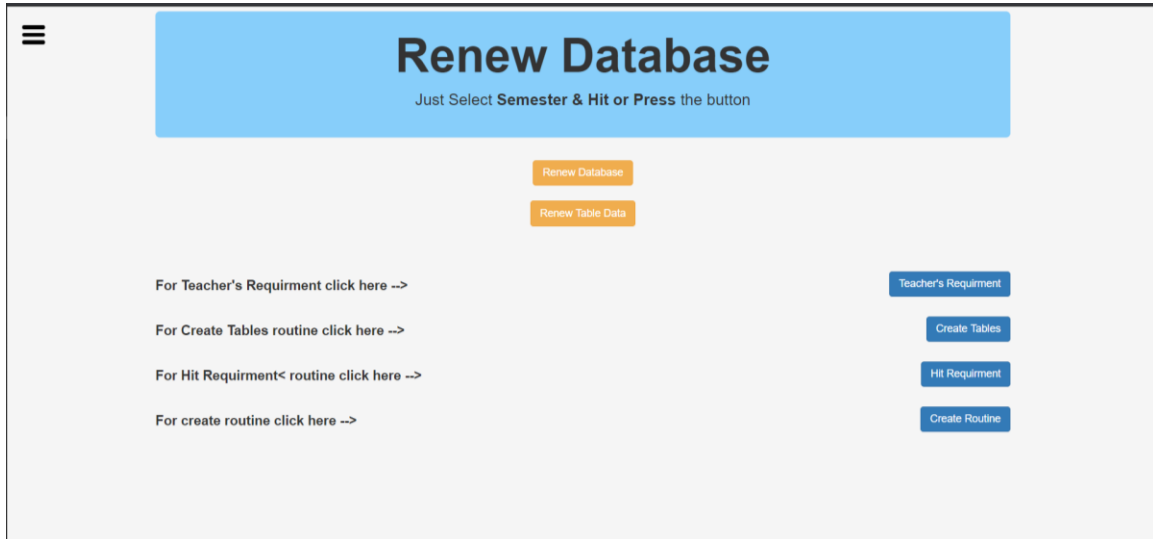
Renew Database

Just Select **Semester & Hit or Press** the button

Renew Database

Renew Table Data

For Teacher's Requirment click here -->

Teacher's Requirment

For Create Tables routine click here -->

Create Tables

For Hit Requirment< routine click here -->

Hit Requirment

For create routine click here -->

Create Routine